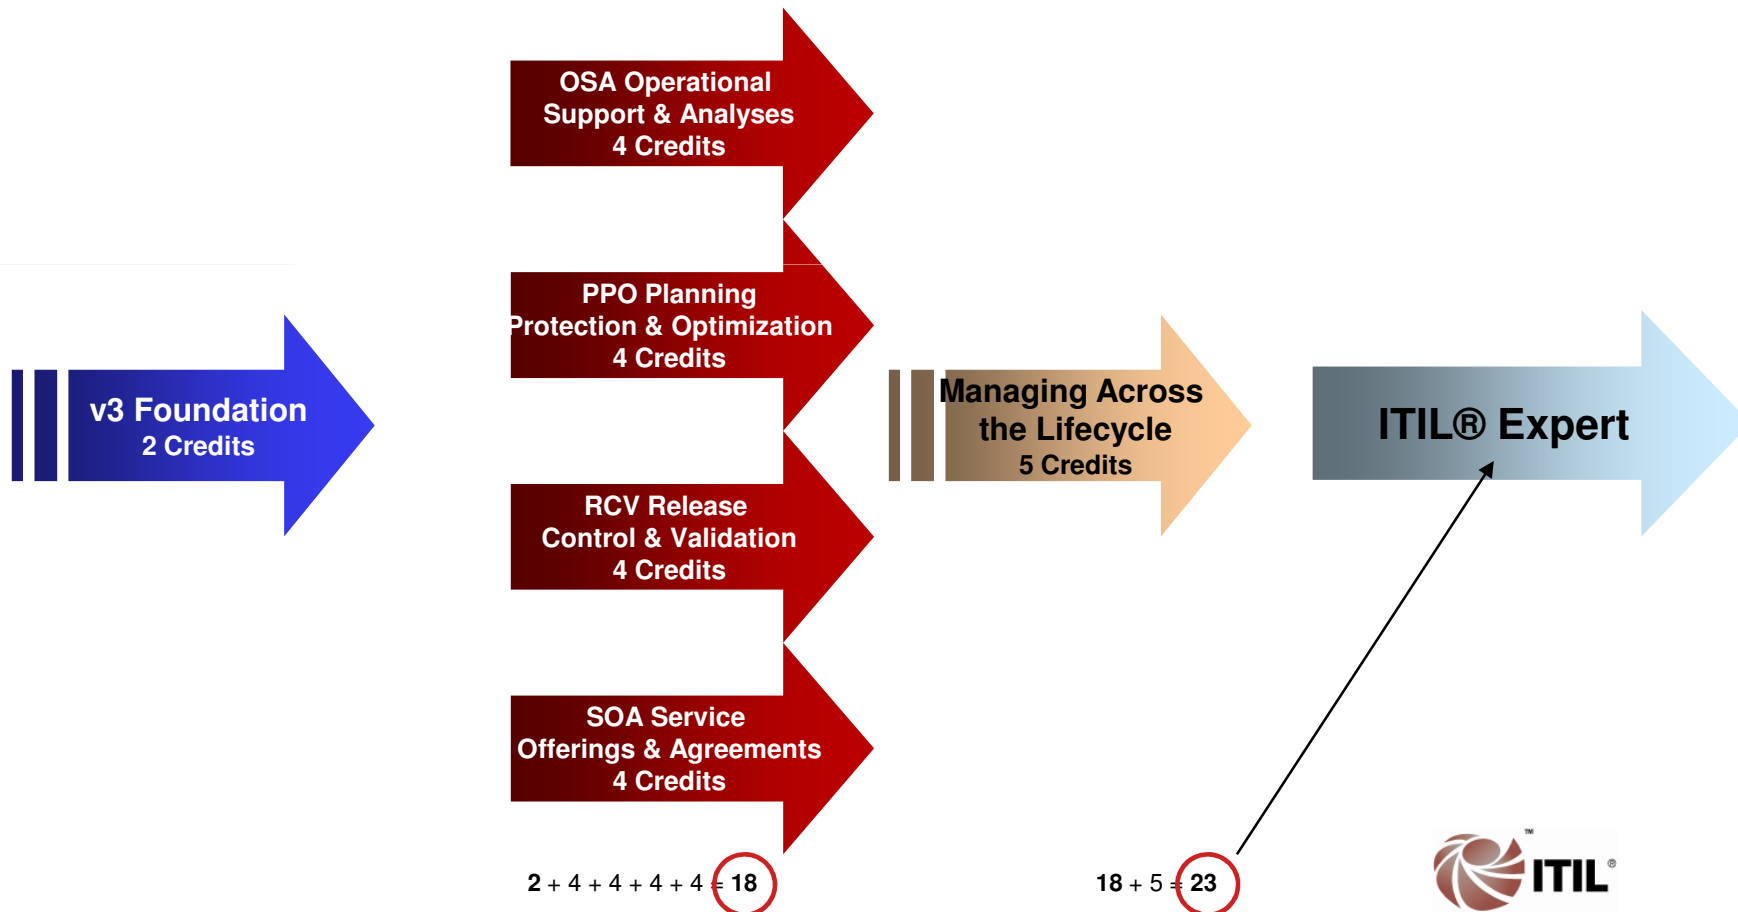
OSA Operational Support & Analyses 4 Credits

PPO Planning Protection & Optimization 4 Credits

v3 Foundation 2 Credits

Managing Across the Lifecycle 5 Credits

ITIL® Expert

RCV Release Control & Validation 4 Credits

SOA Service Offerings & Agreements 4 Credits

2 + 4 + 4 + 4 + 4 = 18

18 + 5 = 23

ITIL®